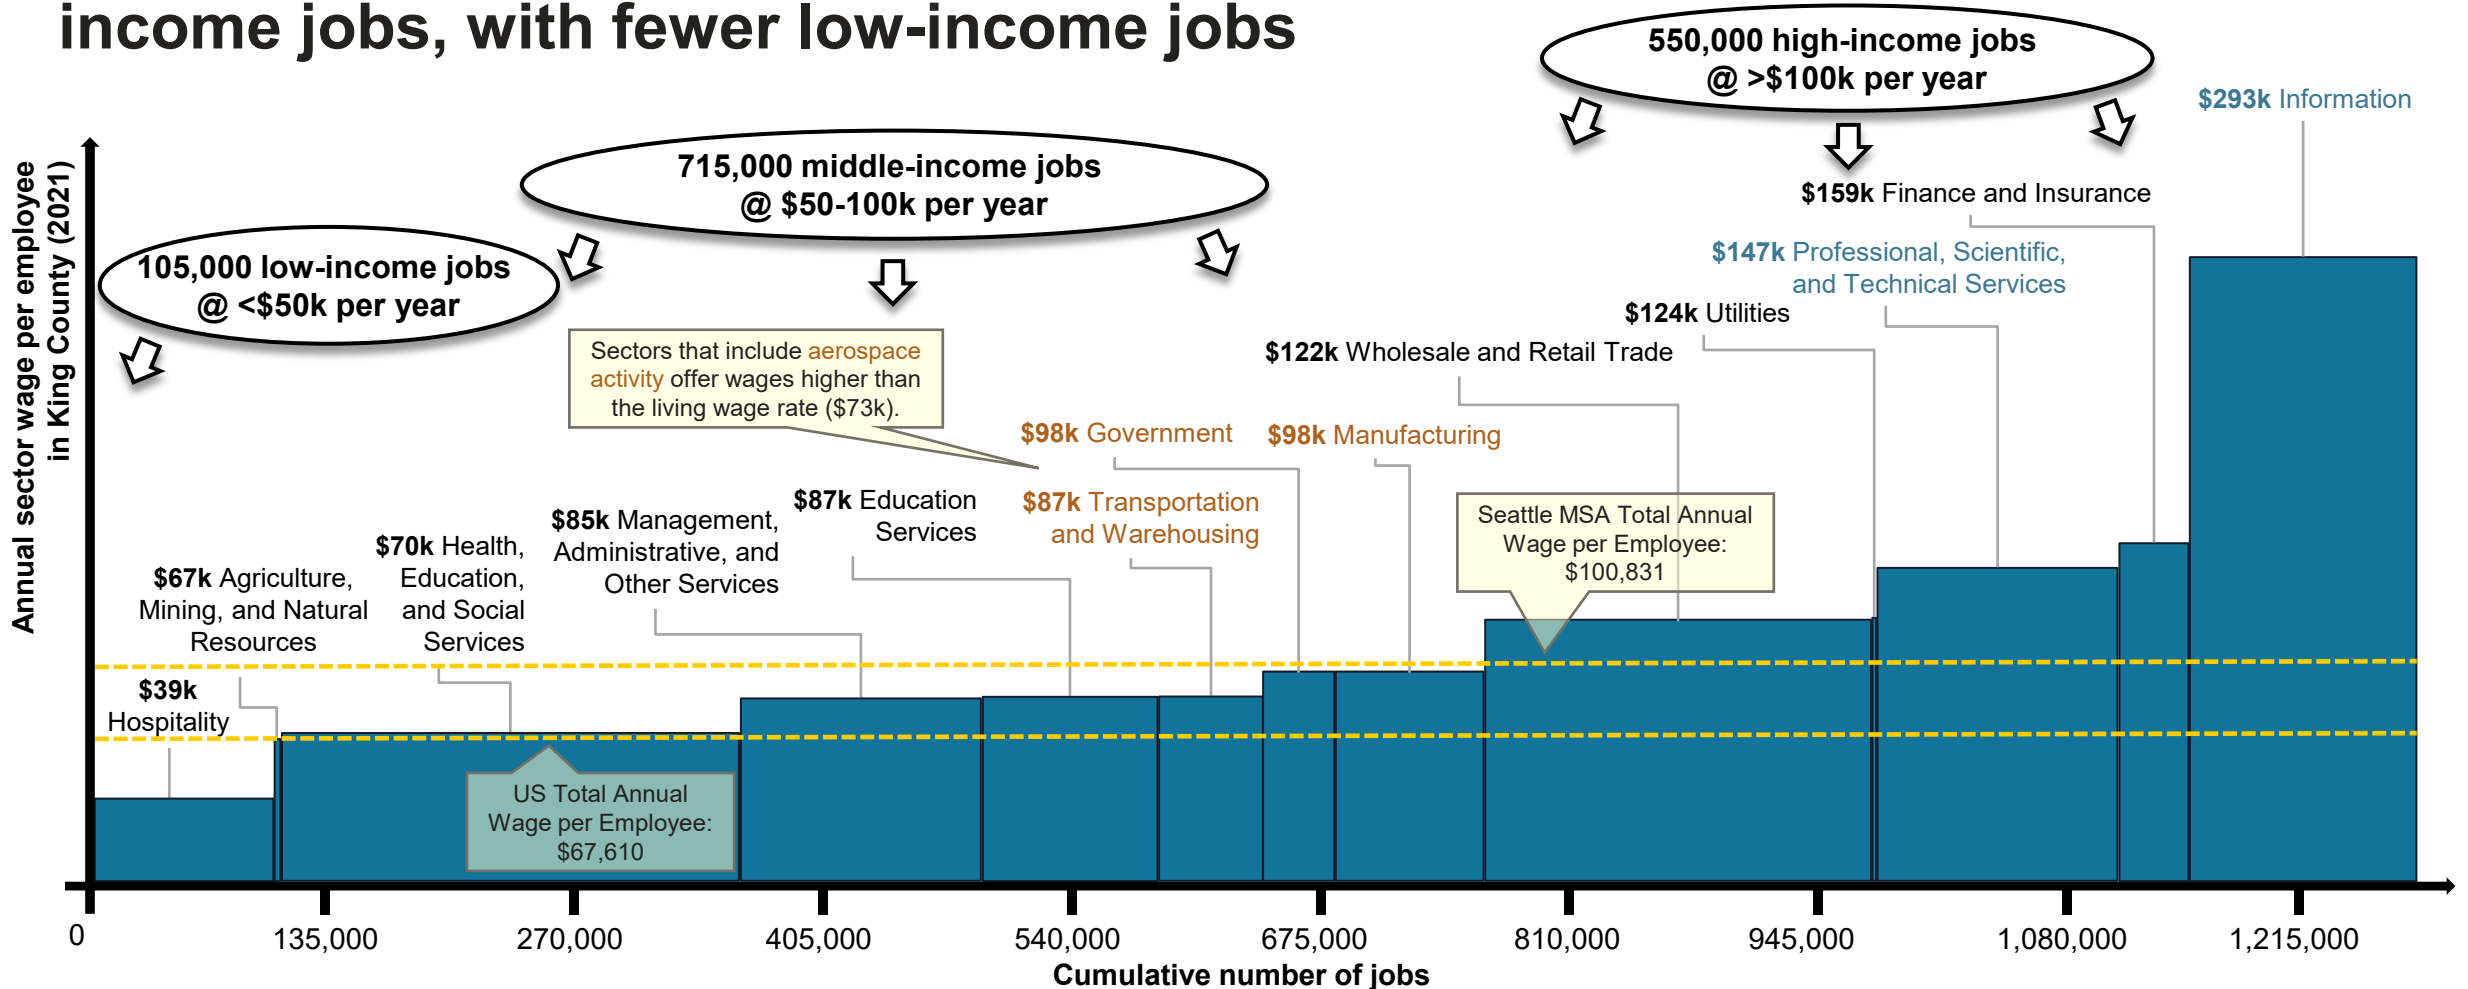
income jobs, with fewer low-income jobs

550,000 high-income jobs @ >$100k per year

715,000 middle-income jobs @ $50-100k per year

105,000 low-income jobs @ <$50k per year

Annual sector wage per employee in King County (2021)

$293k Information

$159k Finance and Insurance

$147k Professional, Scientific, and Technical Services

$124k Utilities

$122k Wholesale and Retail Trade

Sectors that include aerospace activity offer wages higher than the living wage rate ($73k).

$98k Government

$98k Manufacturing

$87k Education Services

$87k Transportation and Warehousing

$85k Management, Administrative, and Other Services

$70k Health, Education, and Social Services

$67k Agriculture, Mining, and Natural Resources

$39k Hospitality

Seattle MSA Total Annual Wage per Employee: $100,831

US Total Annual Wage per Employee: $67,610

0
135,000
270,000
405,000
540,000
675,000
810,000
945,000
1,080,000
1,215,000

Cumulative number of jobs